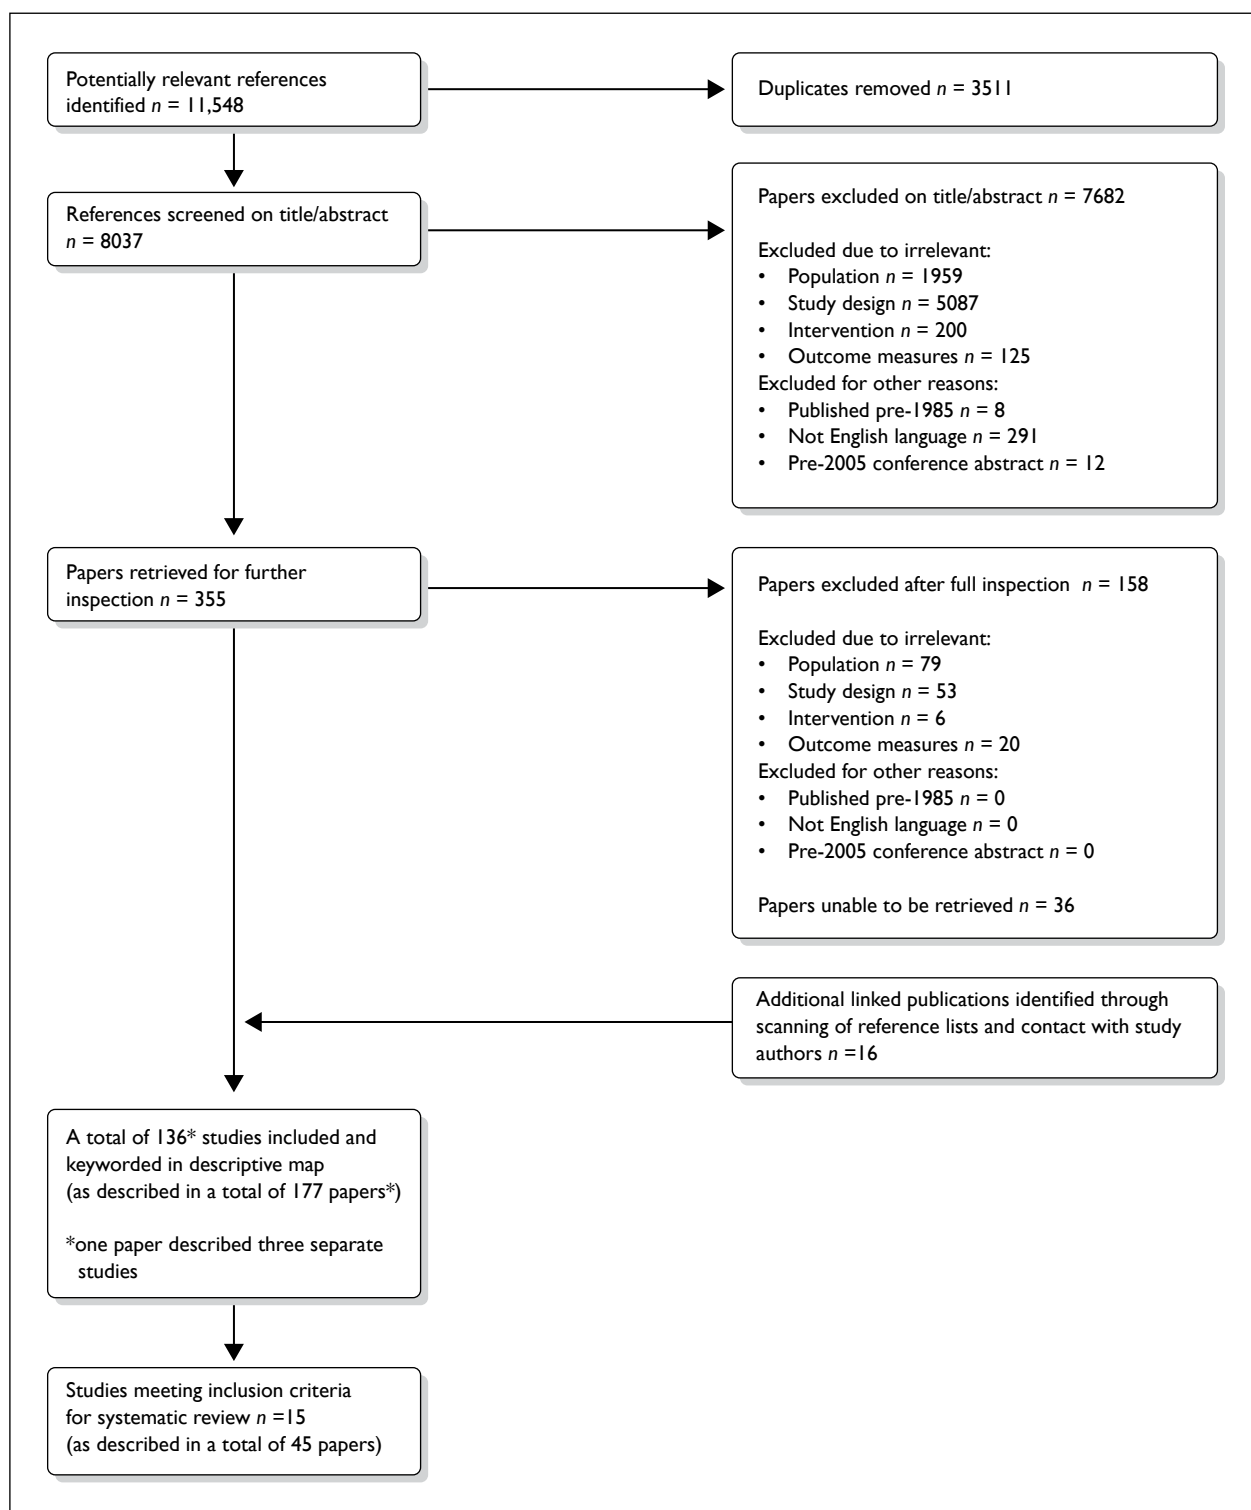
Potentially relevant references identified $n$ = 11,548

Duplicates removed $n$ = 3511

References screened on title/abstract $n$ = 8037

Papers excluded on title/abstract $n$ = 7682

Excluded due to irrelevant:
• Population $n$ = 1959
• Study design $n$ = 5087
• Intervention $n$ = 200
• Outcome measures $n$ = 125
Excluded for other reasons:
• Published pre-1985 $n$ = 8
• Not English language $n$ = 291
• Pre-2005 conference abstract $n$ = 12

Papers retrieved for further inspection $n$ = 355

Papers excluded after full inspection $n$ = 158

Excluded due to irrelevant:
• Population $n$ = 79
• Study design $n$ = 53
• Intervention $n$ = 6
• Outcome measures $n$ = 20
Excluded for other reasons:
• Published pre-1985 $n$ = 0
• Not English language $n$ = 0
• Pre-2005 conference abstract $n$ = 0

Papers unable to be retrieved $n$ = 36

Additional linked publications identified through scanning of reference lists and contact with study authors $n$ =16

A total of 136* studies included and keyworded in descriptive map (as described in a total of 177 papers*)

*one paper described three separate studies

Studies meeting inclusion criteria for systematic review $n$ =15 (as described in a total of 45 papers)